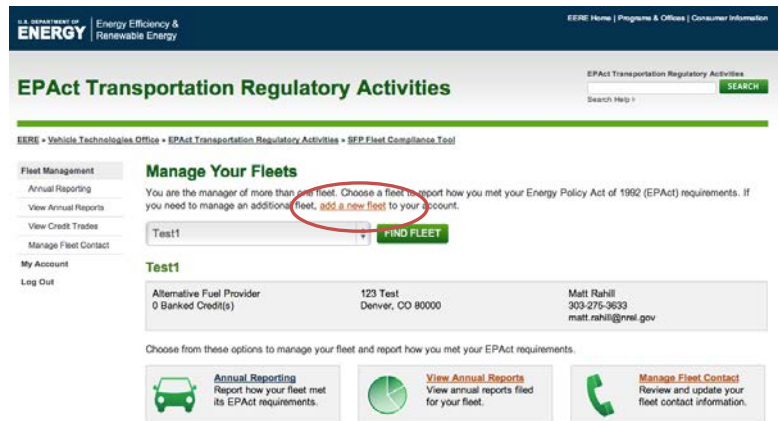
U.S. DEPARTMENT OF ENERGY | Energy Efficiency & Renewable Energy

EERE Home | Programs & Offices | Consumer Information

EPAct Transportation Regulatory Activities

EPAct Transportation Regulatory Activities
SEARCH
Search Help >

EERE » Vehicle Technologies Office » EPAct Transportation Regulatory Activities » SFP Fleet Compliance Tool

Fleet Management
Annual Reporting
View Annual Reports
View Credit Trades
Manage Fleet Contact
My Account
Log Out

Manage Your Fleets

You are the manager of more than one fleet. Choose a fleet to report how you met your Energy Policy Act of 1992 (EPAct) requirements. If you need to manage an additional fleet, add a new fleet to your account.

Test1
FIND FLEET

Test1

| Alternative Fuel Provider<br>0 Banked Credit(s) | 123 Test<br>Denver, CO 80000 | Matt Rahill<br>303-275-3633<br>matt.rahill@nrel.gov |
|---|---|---|

Choose from these options to manage your fleet and report how you met your EPAct requirements.

Annual Reporting
Report how your fleet met its EPAct requirements.

View Annual Reports
View annual reports filed for your fleet.

Manage Fleet Contact
Review and update your fleet contact information.